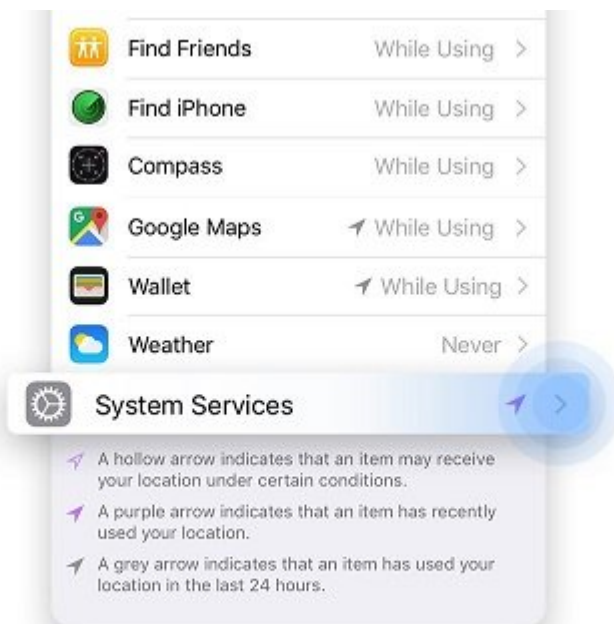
Find Friends While Using >

Find iPhone While Using >

Compass While Using >

Google Maps While Using >

Wallet While Using >

Weather Never >

System Services >

A hollow arrow indicates that an item may receive your location under certain conditions.

A purple arrow indicates that an item has recently used your location.

A grey arrow indicates that an item has used your location in the last 24 hours.